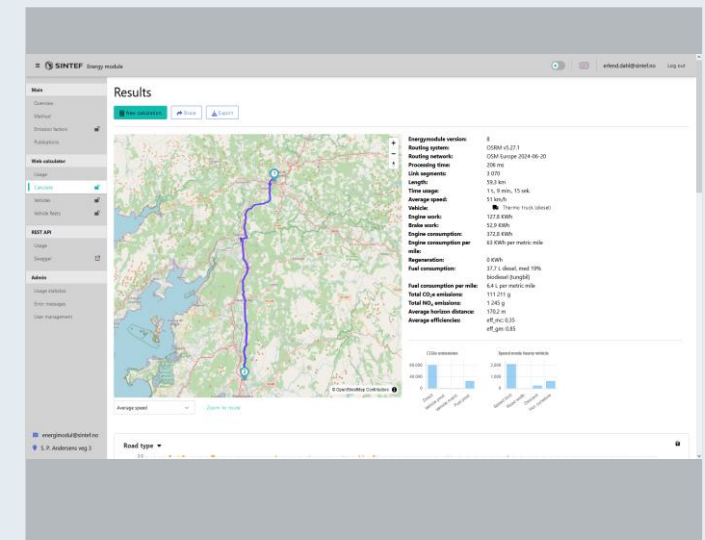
≡ SINTEF Energy module

erlend.dahl@sintef.no Log out

Main
Overview
Method
Emission factors
Publications

Web calculator
Usage
Calculate
Vehicles
Vehicle fleets

REST API
Usage
Swagger

Admin
Usage statistics
Error messages
User management

energimodul@sintef.no
S. P. Andersens veg 3

Results

New calculation
Share
Export

Energymodule version: 8
Routing system: OSRM v5.27.1
Routing network: OSM Europe 2024-06-20
Processing time: 206 ms
Link segments: 3 070
Length: 59,3 km
Time usage: 1 t, 9 min, 15 sek
Average speed: 51 km/h
Vehicle: Thermo truck (diesel)
Engine work: 127,8 KWh
Brake work: 52,9 KWh
Engine consumption: 372,8 KWh
Engine consumption per mile: 63 KWh per metric mile
Regeneration: 0 KWh
Fuel consumption: 37,7 L diesel, med 19% biodiesel (tungbil)
Fuel consumption per mile: 6,4 L per metric mile
Total $CO_2e$ emissions: 111 211 g
Total $NO_x$ emissions: 1 245 g
Average horizon distance: 170,2 m
Average efficiencies: eff_mc: 0,35
eff_gm: 0,85

$CO_2e$ emissions
Speed mode heavy vehicle

© OpenStreetMap Contributors

Average speed
Zoom to route

Road type